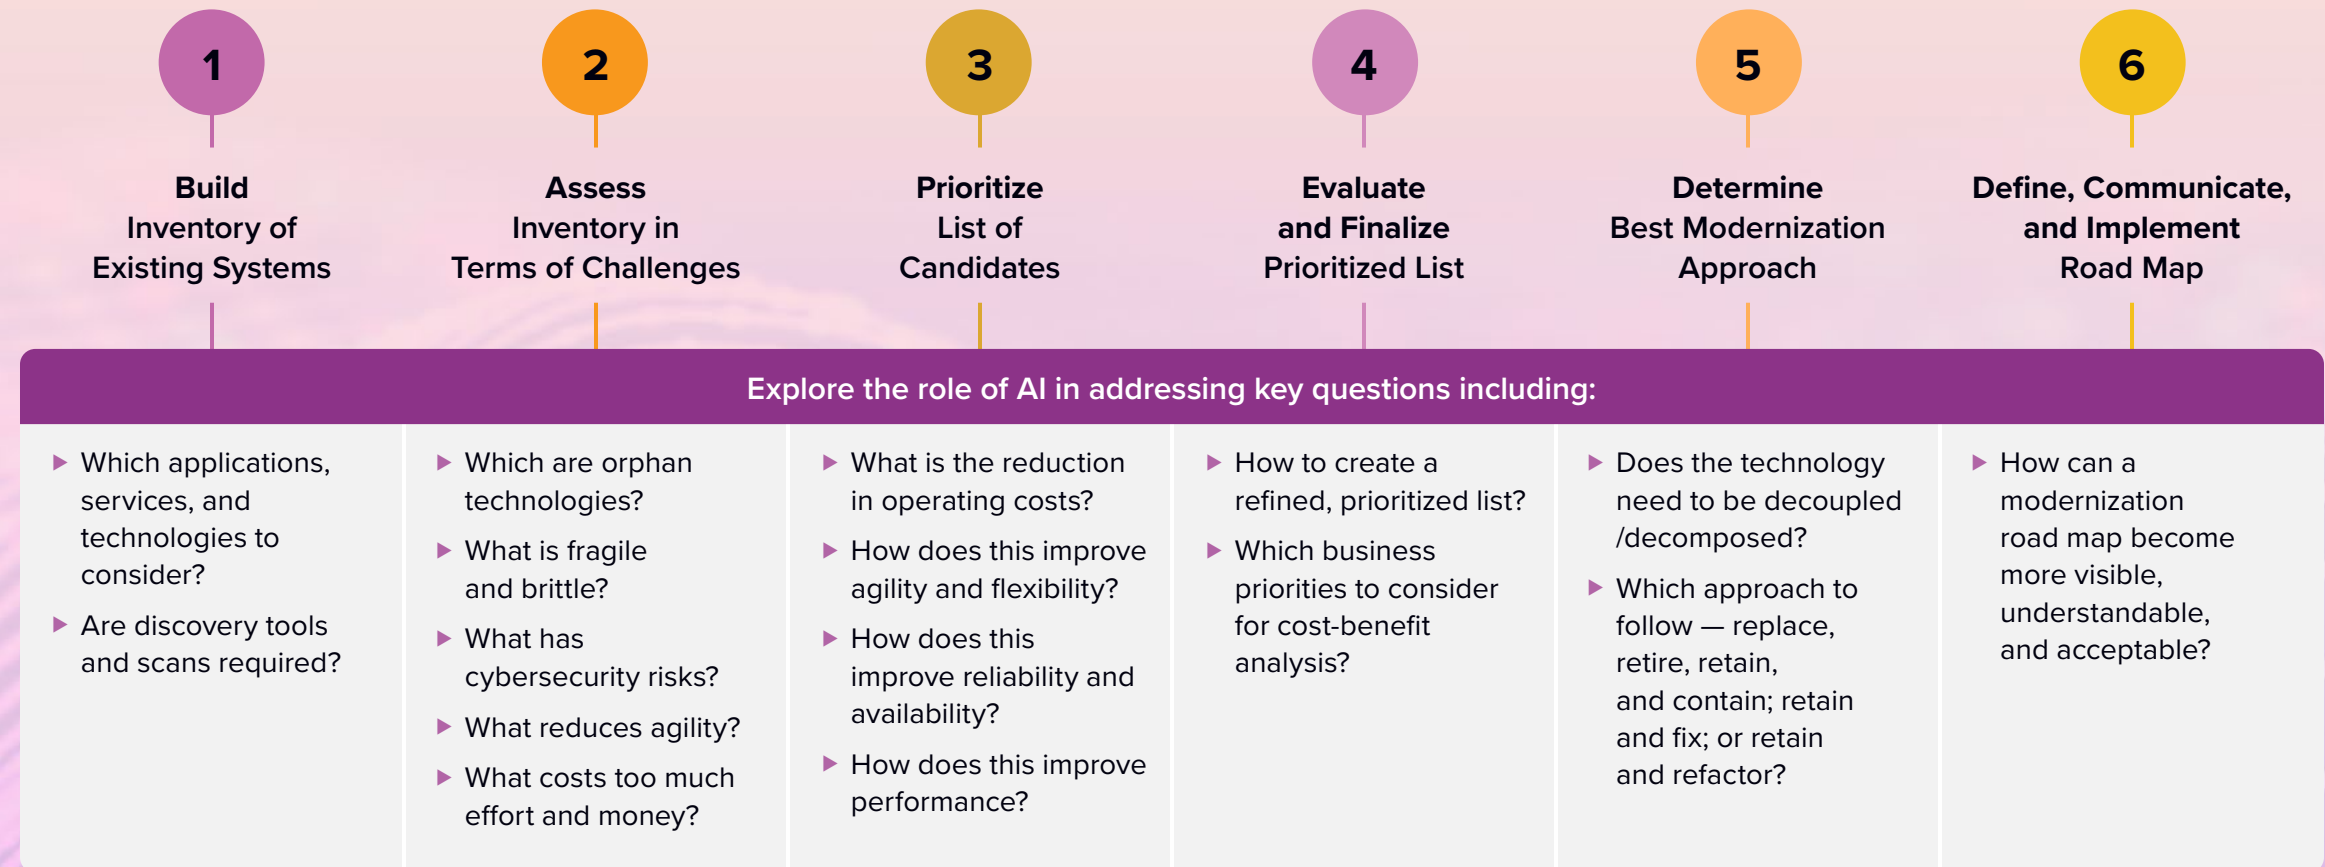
1

Build Inventory of Existing Systems

2

Assess Inventory in Terms of Challenges

3

Prioritize List of Candidates

4

Evaluate and Finalize Prioritized List

5

Determine Best Modernization Approach

6

Define, Communicate, and Implement Road Map

Explore the role of AI in addressing key questions including:

- Which applications, services, and technologies to consider?
- Are discovery tools and scans required?

- Which are orphan technologies?
- What is fragile and brittle?
- What has cybersecurity risks?
- What reduces agility?
- What costs too much effort and money?

- What is the reduction in operating costs?
- How does this improve agility and flexibility?
- How does this improve reliability and availability?
- How does this improve performance?

- How to create a refined, prioritized list?
- Which business priorities to consider for cost-benefit analysis?

- Does the technology need to be decoupled /decomposed?
- Which approach to follow — replace, retire, retain, and contain; retain and fix; or retain and refactor?

- How can a modernization road map become more visible, understandable, and acceptable?